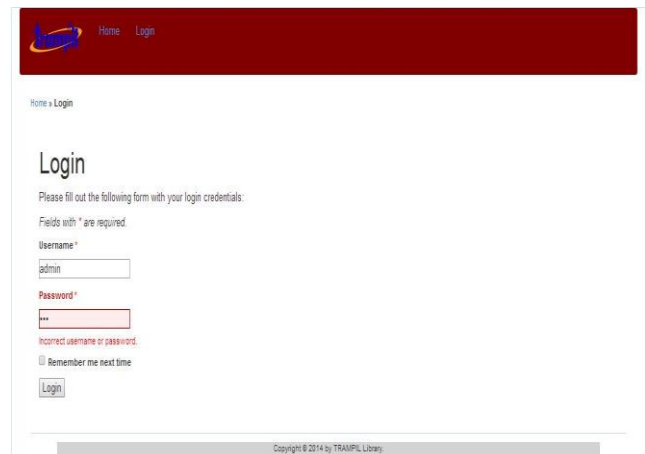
Trampil

Home Login

Home » Login

Login

Please fill out the following form with your login credentials:

Fields with * are required.

Username *

admin

Password *

***

Incorrect username or password.

Remember me next time

Login

Copyright © 2014 by TRAMPIL Library.